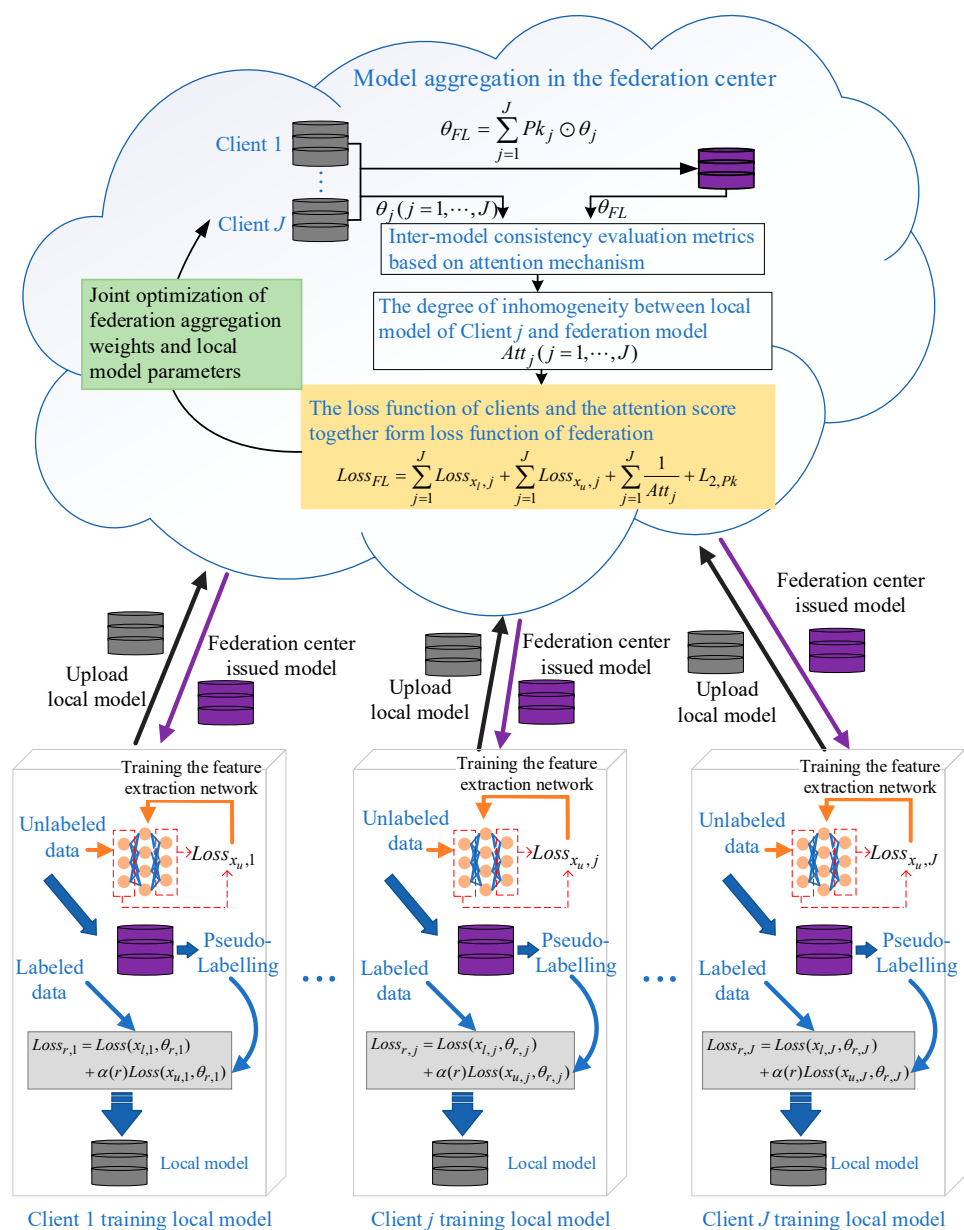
Model aggregation in the federation center

$\theta_{FL} = \sum_{j=1}^{J} Pk_j \odot \theta_j$

Client 1

⋮

Client $J$

$\theta_j (j=1,\cdots,J)$

$\theta_{FL}$

Inter-model consistency evaluation metrics based on attention mechanism

The degree of inhomogeneity between local model of Client $j$ and federation model $Att_j (j=1,\cdots,J)$

Joint optimization of federation aggregation weights and local model parameters

The loss function of clients and the attention score together form loss function of federation

$Loss_{FL} = \sum_{j=1}^{J} Loss_{x_l,j} + \sum_{j=1}^{J} Loss_{x_u,j} + \sum_{j=1}^{J} \frac{1}{Att_j} + L_{2,Pk}$

Upload local model

Federation center issued model

Upload local model

Federation center issued model

Upload local model

Federation center issued model

Training the feature extraction network

Unlabeled data

$Loss_{x_u,1}$

Pseudo-Labelling

Labeled data

$Loss_{r,1} = Loss(x_{l,1}, \theta_{r,1}) + \alpha(r) Loss(x_{u,1}, \theta_{r,1})$

Local model

Client 1 training local model

Training the feature extraction network

Unlabeled data

$Loss_{x_u,j}$

Pseudo-Labelling

Labeled data

$Loss_{r,j} = Loss(x_{l,j}, \theta_{r,j}) + \alpha(r) Loss(x_{u,j}, \theta_{r,j})$

Local model

Client $j$ training local model

Training the feature extraction network

Unlabeled data

$Loss_{x_u,J}$

Pseudo-Labelling

Labeled data

$Loss_{r,J} = Loss(x_{l,J}, \theta_{r,J}) + \alpha(r) Loss(x_{u,J}, \theta_{r,J})$

Local model

Client $J$ training local model

• • •

• • •